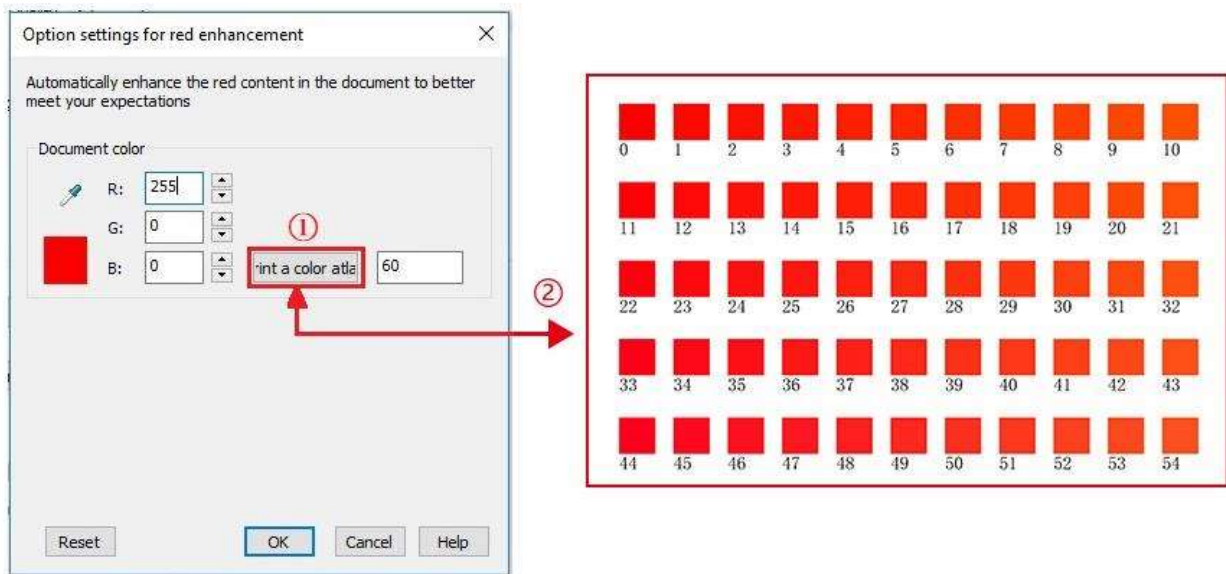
Option settings for red enhancement

×

Automatically enhance the red content in the document to better meet your expectations

Document color

R: 255

G: 0

B: 0

①

rint a color atla

60

②

0 1 2 3 4 5 6 7 8 9 10

11 12 13 14 15 16 17 18 19 20 21

22 23 24 25 26 27 28 29 30 31 32

33 34 35 36 37 38 39 40 41 42 43

44 45 46 47 48 49 50 51 52 53 54

Reset

OK

Cancel

Help